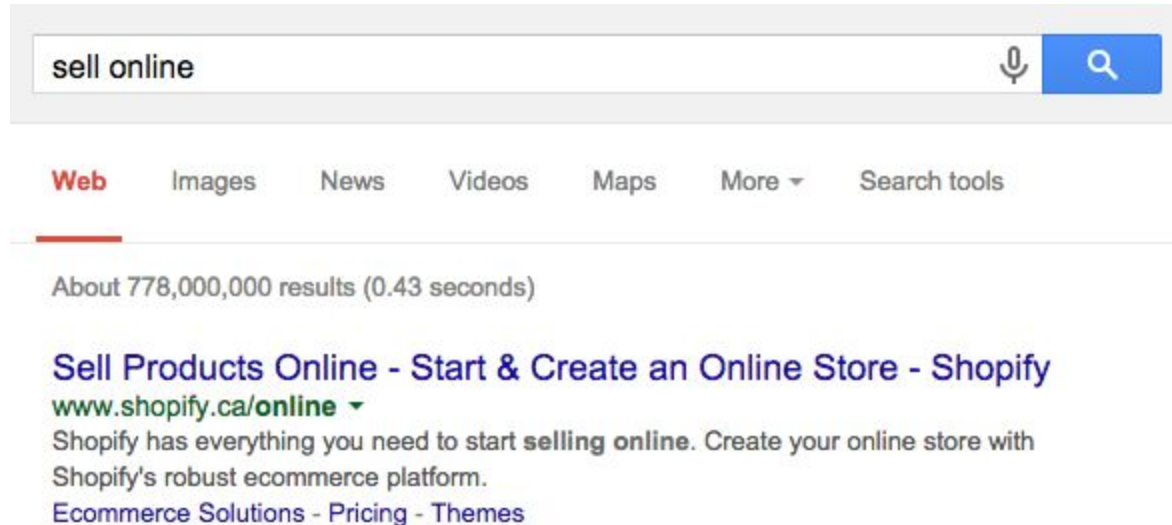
sell online

Web Images News Videos Maps More Search tools

About 778,000,000 results (0.43 seconds)

Sell Products Online - Start & Create an Online Store - Shopify
www.shopify.ca/online
Shopify has everything you need to start selling online. Create your online store with Shopify's robust ecommerce platform.
Ecommerce Solutions - Pricing - Themes